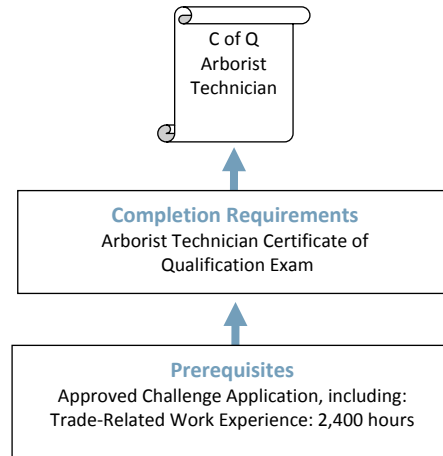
C of Q
Arborist
Technician

Completion Requirements
Arborist Technician Certificate of Qualification Exam

Prerequisites
Approved Challenge Application, including:
Trade-Related Work Experience: 2,400 hours